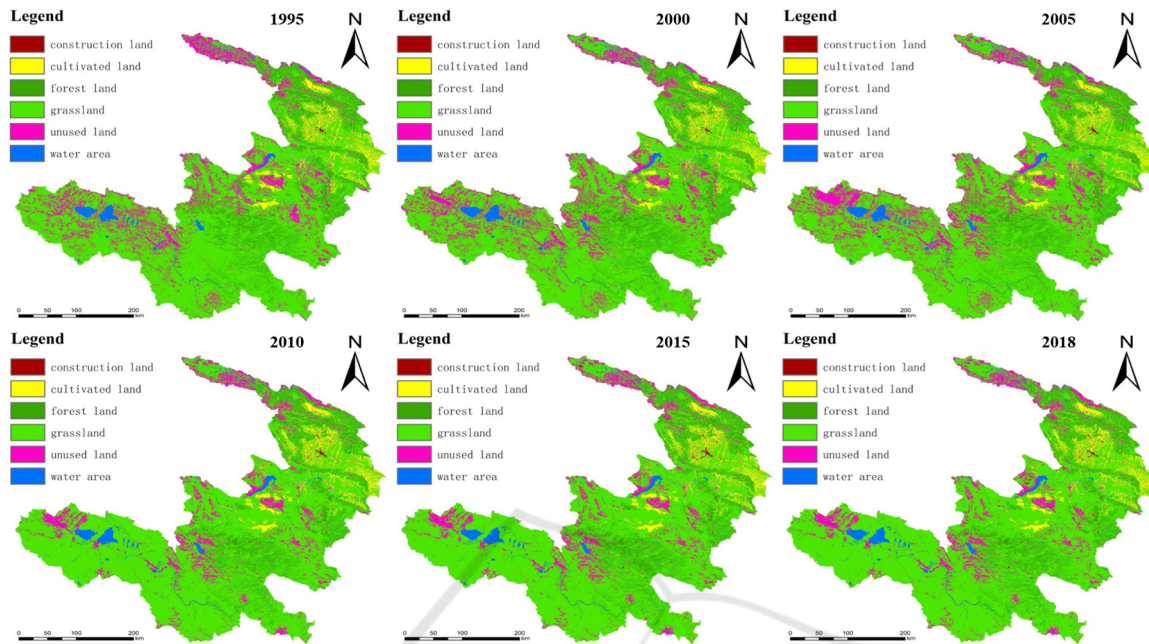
Legend

1995

N

construction land
cultivated land
forest land
grassland
unused land
water area

0 50 100 200 km

Legend

2000

N

construction land
cultivated land
forest land
grassland
unused land
water area

0 50 100 200 km

Legend

2005

N

construction land
cultivated land
forest land
grassland
unused land
water area

0 50 100 200 km

Legend

2010

N

construction land
cultivated land
forest land
grassland
unused land
water area

0 50 100 200 km

Legend

2015

N

construction land
cultivated land
forest land
grassland
unused land
water area

0 50 100 200 km

Legend

2018

N

construction land
cultivated land
forest land
grassland
unused land
water area

0 50 100 200 km